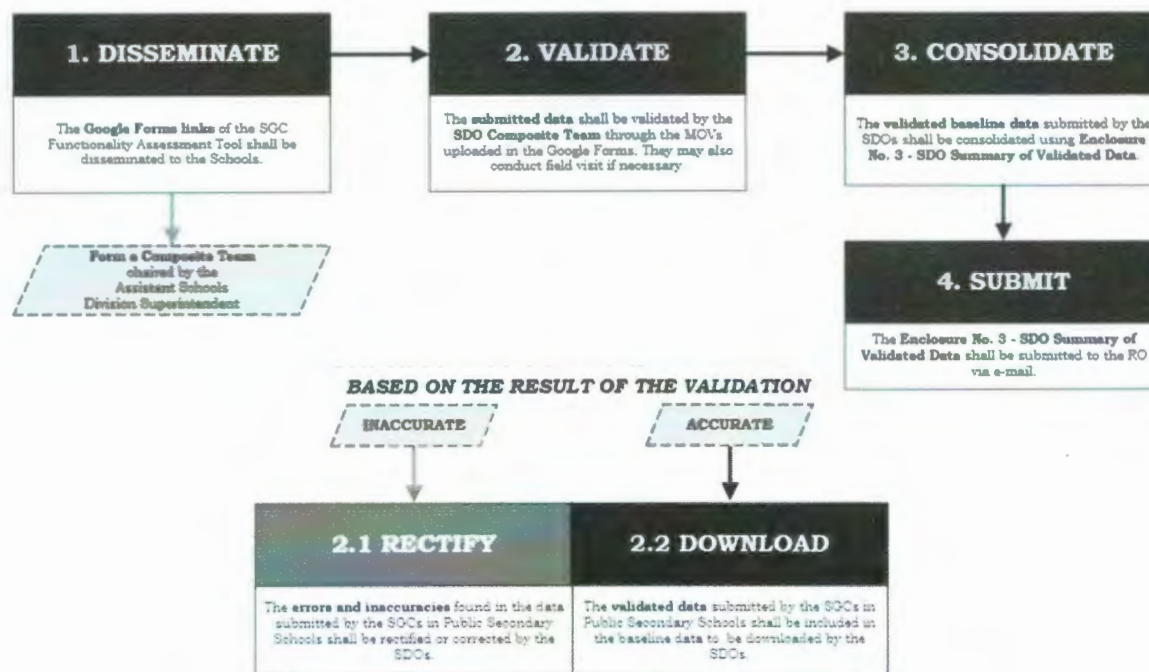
1. DISSEMINATE

The Google Forms links of the SGC Functionality Assessment Tool shall be disseminated to the Schools.

Form a Composite Team chaired by the Assistant Schools Division Superintendent

2. VALIDATE

The submitted data shall be validated by the SDO Composite Team through the MOVs uploaded in the Google Forms. They may also conduct field visit if necessary

3. CONSOLIDATE

The validated baseline data submitted by the SDOs shall be consolidated using Enclosure No. 3 - SDO Summary of Validated Data.

4. SUBMIT

The Enclosure No. 3 - SDO Summary of Validated Data shall be submitted to the RO via e-mail.

BASED ON THE RESULT OF THE VALIDATION

INACCURATE

ACCURATE

2.1 RECTIFY

The errors and inaccuracies found in the data submitted by the SGCs in Public Secondary Schools shall be rectified or corrected by the SDOs.

2.2 DOWNLOAD

The validated data submitted by the SGCs in Public Secondary Schools shall be included in the baseline data to be downloaded by the SDOs.